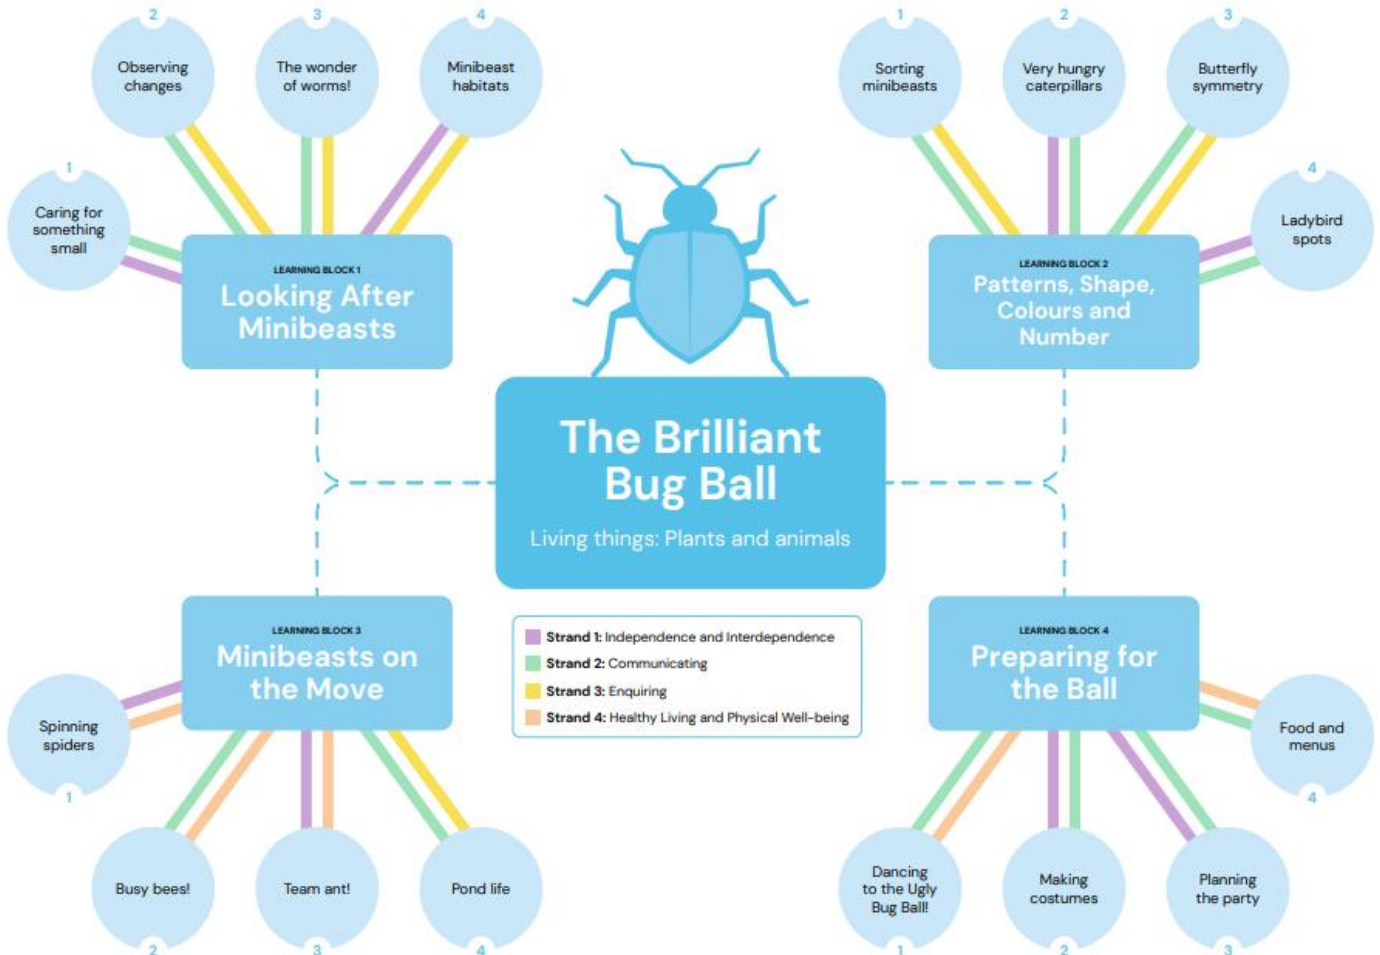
2
Observing changes

3
The wonder of worms!

4
Minibeast habitats

1
Caring for something small

LEARNING BLOCK 1
Looking After Minibeasts

1
Sorting minibeasts

2
Very hungry caterpillars

3
Butterfly symmetry

4
Ladybird spots

LEARNING BLOCK 2
Patterns, Shape, Colours and Number

The Brilliant Bug Ball

Living things: Plants and animals

LEARNING BLOCK 3
Minibeasts on the Move

Strand 1: Independence and Interdependence
Strand 2: Communicating
Strand 3: Enquiring
Strand 4: Healthy Living and Physical Well-being

LEARNING BLOCK 4
Preparing for the Ball

Spinning spiders
1

Busy bees!
2

Team ant!
3

Pond life
4

Food and menus
4

Dancing to the Ugly Bug Ball!
1

Making costumes
2

Planning the party
3